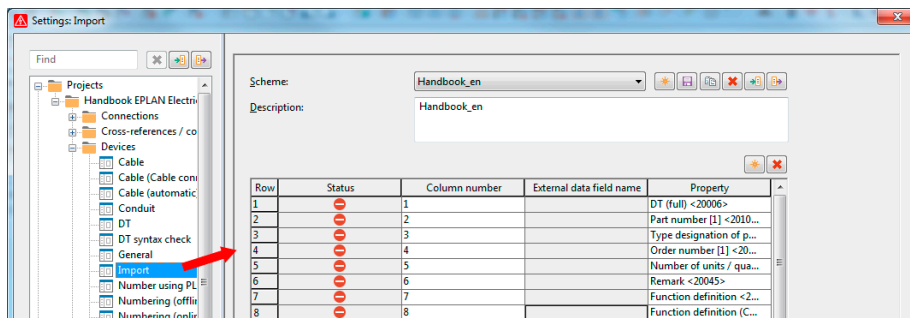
Settings: Import

Find

Projects
Handbook EPLAN Electri
Connections
Cross-references / co
Devices
Cable
Cable (Cable conn
Cable (automatic
Conduit
DT
DT syntax check
General
Import
Number using PL
Numbering (offlin
Numbering (onlin

Scheme: Handbook_en
Description: Handbook_en

| Row | Status | Column number | External data field name | Property |
|---|---|---|---|---|
| 1 | | 1 | | DT (full) <20006> |
| 2 | | 2 | | Part number [1] <2010... |
| 3 | | 3 | | Type designation of p... |
| 4 | | 4 | | Order number [1] <20... |
| 5 | | 5 | | Number of units / qua... |
| 6 | | 6 | | Remark <20045> |
| 7 | | 7 | | Function definition <2... |
| 8 | | 8 | | Function definition (C... |